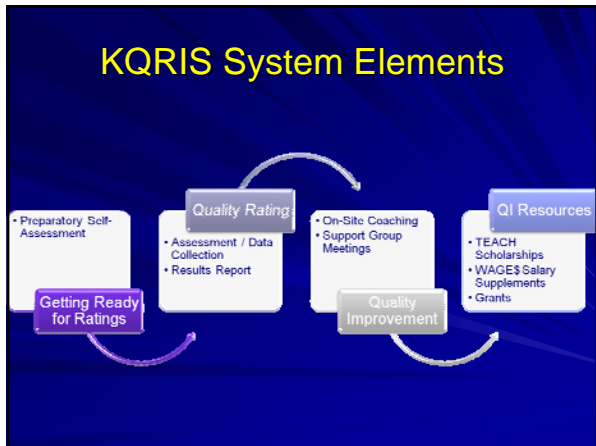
KQRIS System Elements

• Preparatory Self-Assessment

Getting Ready for Ratings

Quality Rating

• Assessment / Data Collection
• Results Report

• On-Site Coaching
• Support Group Meetings

Quality Improvement

QI Resources

• TEACH Scholarships
• WAGE$ Salary Supplements
• Grants